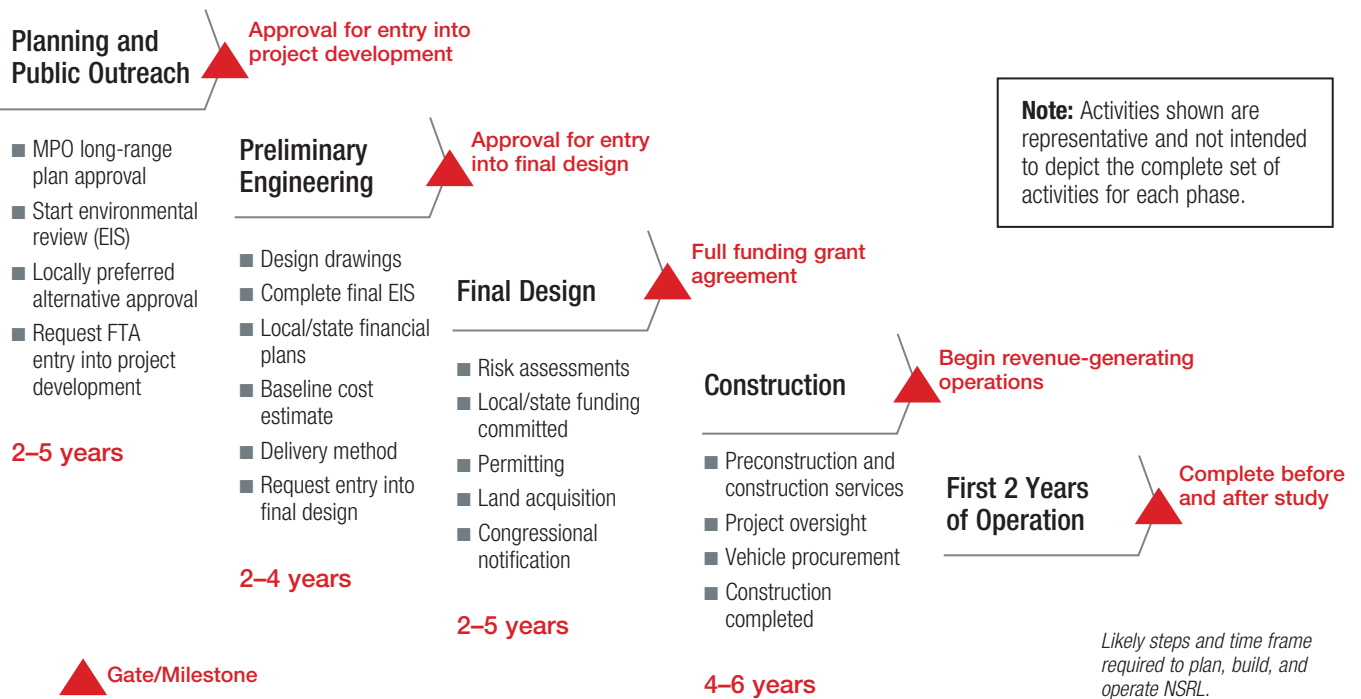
Planning and Public Outreach

Approval for entry into project development

■ MPO long-range plan approval
■ Start environmental review (EIS)
■ Locally preferred alternative approval
■ Request FTA entry into project development

2–5 years

Preliminary Engineering

Approval for entry into final design

■ Design drawings
■ Complete final EIS
■ Local/state financial plans
■ Baseline cost estimate
■ Delivery method
■ Request entry into final design

2–4 years

Final Design

Full funding grant agreement

■ Risk assessments
■ Local/state funding committed
■ Permitting
■ Land acquisition
■ Congressional notification

2–5 years

Construction

Begin revenue-generating operations

■ Preconstruction and construction services
■ Project oversight
■ Vehicle procurement
■ Construction completed

4–6 years

First 2 Years of Operation

Complete before and after study

Note: Activities shown are representative and not intended to depict the complete set of activities for each phase.

Gate/Milestone

Likely steps and time frame required to plan, build, and operate NSRL.